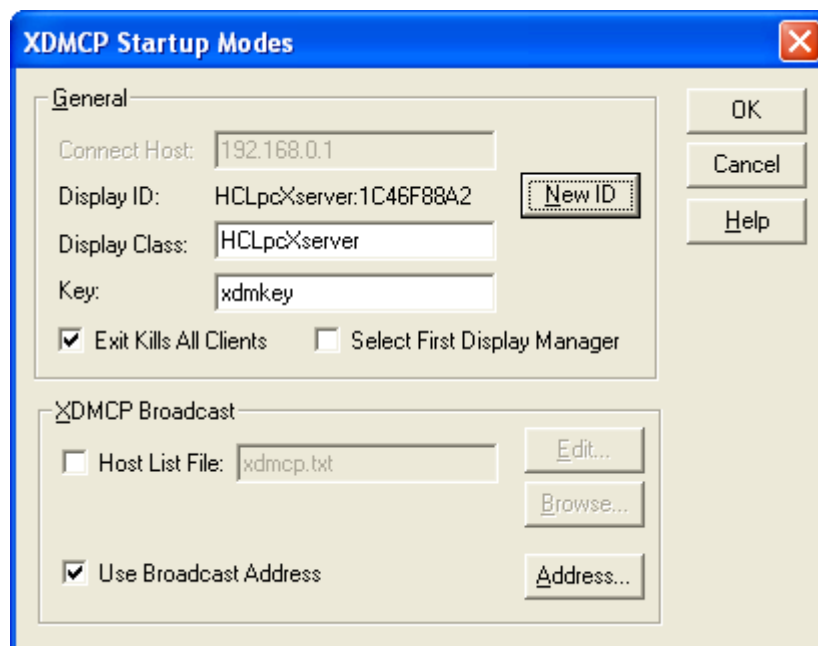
XDMCP Startup Modes

General

Connect Host: 192.168.0.1

Display ID: HCLpcXserver:1C46F88A2

New ID

Display Class: HCLpcXserver

Key: xdmkey

Exit Kills All Clients

Select First Display Manager

XDMCP Broadcast

Host List File: xdmcp.txt

Edit...

Browse...

Use Broadcast Address

Address...

OK

Cancel

Help